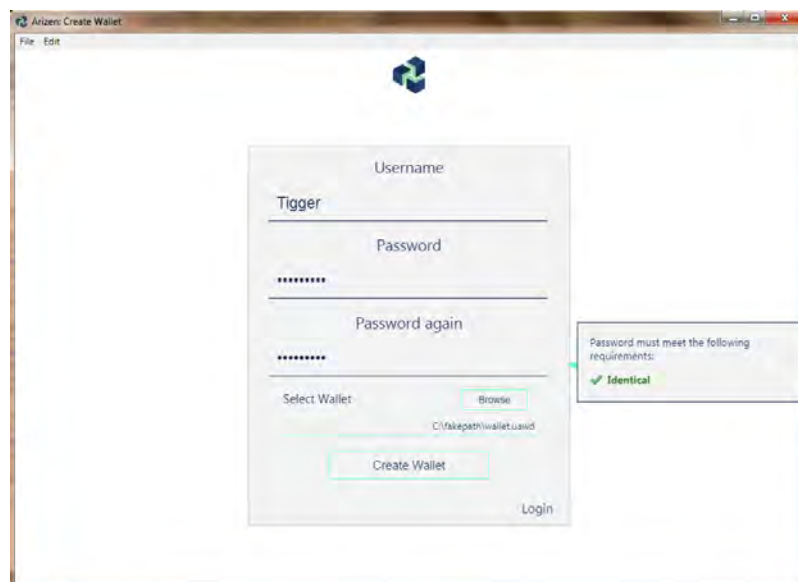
Arizen: Create Wallet

File Edit

Username

Tigger

Password

•••••••••

Password again

•••••••••

Select Wallet

Browse

C:\fakepath\wallet.uawd

Create Wallet

Login

Password must meet the following requirements:

✔ Identical